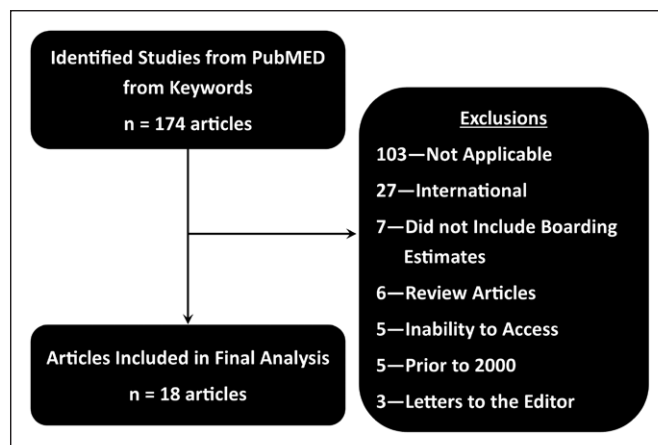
Identified Studies from PubMED from Keywords
n = 174 articles

Exclusions
103—Not Applicable
27—International
7—Did not Include Boarding Estimates
6—Review Articles
5—Inability to Access
5—Prior to 2000
3—Letters to the Editor

Articles Included in Final Analysis
n = 18 articles